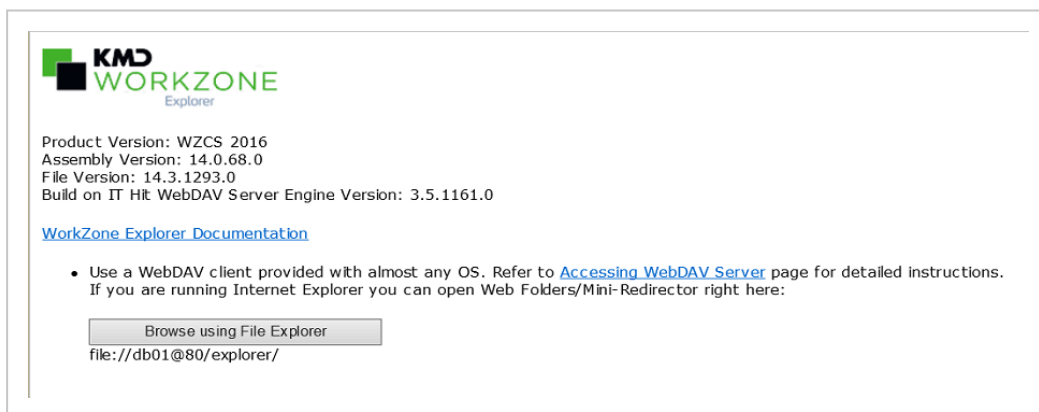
KMD
WORKZONE
Explorer

Product Version: WZCS 2016
Assembly Version: 14.0.68.0
File Version: 14.3.1293.0
Build on IT Hit WebDAV Server Engine Version: 3.5.1161.0

WorkZone Explorer Documentation

• Use a WebDAV client provided with almost any OS. Refer to Accessing WebDAV Server page for detailed instructions. If you are running Internet Explorer you can open Web Folders/Mini-Redirector right here:

Browse using File Explorer
file://db01@80/explorer/